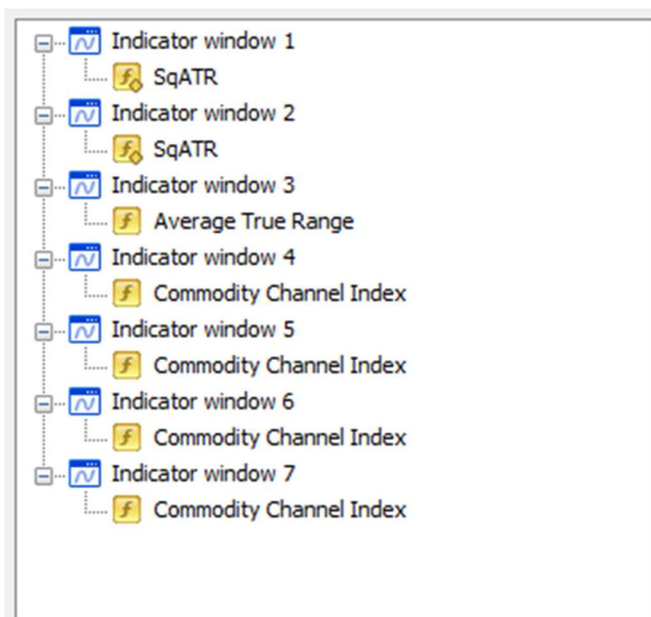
Indicator window 1
SqATR
Indicator window 2
SqATR
Indicator window 3
Average True Range
Indicator window 4
Commodity Channel Index
Indicator window 5
Commodity Channel Index
Indicator window 6
Commodity Channel Index
Indicator window 7
Commodity Channel Index